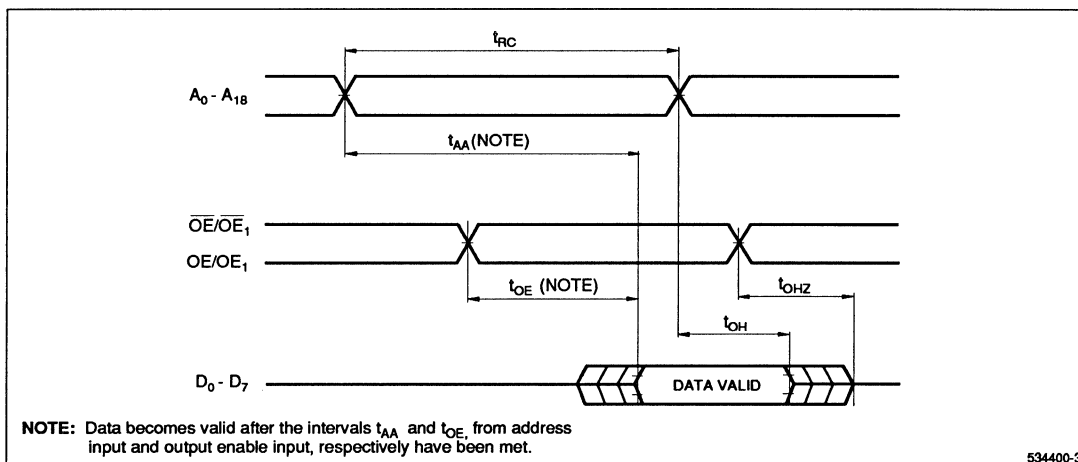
$t_{RC}$

$A_0$ - $A_{18}$

$t_{AA}$(NOTE)

$\overline{OE}/\overline{OE}_1$

$OE/OE_1$

$t_{OE}$ (NOTE)

$t_{OHZ}$

$t_{OH}$

$D_0$ - $D_7$

DATA VALID

NOTE: Data becomes valid after the intervals $t_{AA}$ and $t_{OE,}$ from address input and output enable input, respectively have been met.

534400-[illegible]